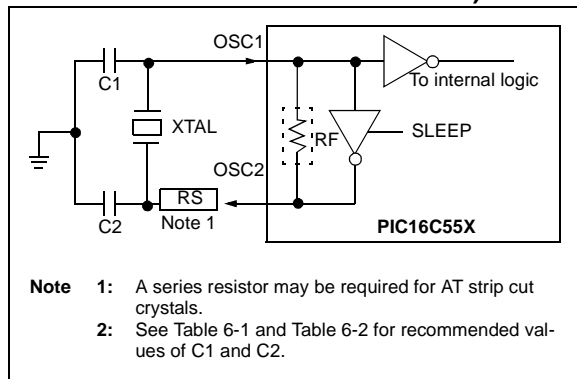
OSC1

C1

To internal logic

XTAL

RF

SLEEP

OSC2

RS

Note 1

C2

PIC16C55X

Note 1: A series resistor may be required for AT strip cut crystals.

2: See Table 6-1 and Table 6-2 for recommended values of C1 and C2.